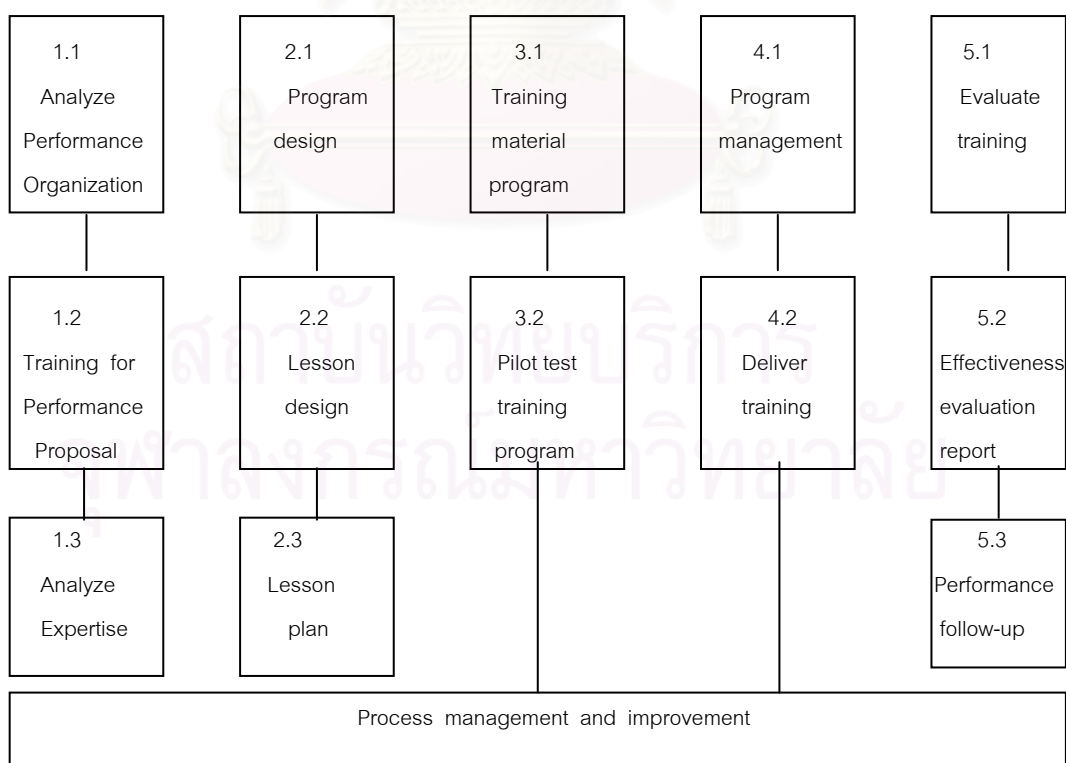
1.1 Analyze Performance Organization

2.1 Program design

3.1 Training material program

4.1 Program management

5.1 Evaluate training

1.2 Training for Performance Proposal

2.2 Lesson design

3.2 Pilot test training program

4.2 Deliver training

5.2 Effectiveness evaluation report

1.3 Analyze Expertise

2.3 Lesson plan

5.3 Performance follow-up

Process management and improvement

สถาบันวิทยบริการ
จุฬาลงกรณ์มหาวิทยาลัย